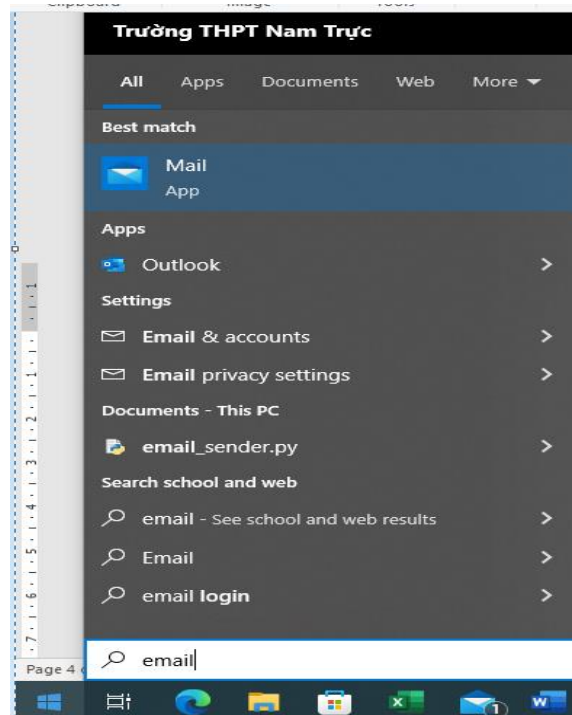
Trường THPT Nam Trực

All Apps Documents Web More

Best match

Mail
App

Apps

Outlook

Settings

Email & accounts

Email privacy settings

Documents - This PC

email_sender.py

Search school and web

email - See school and web results

Email

email login

email

Page 4

1